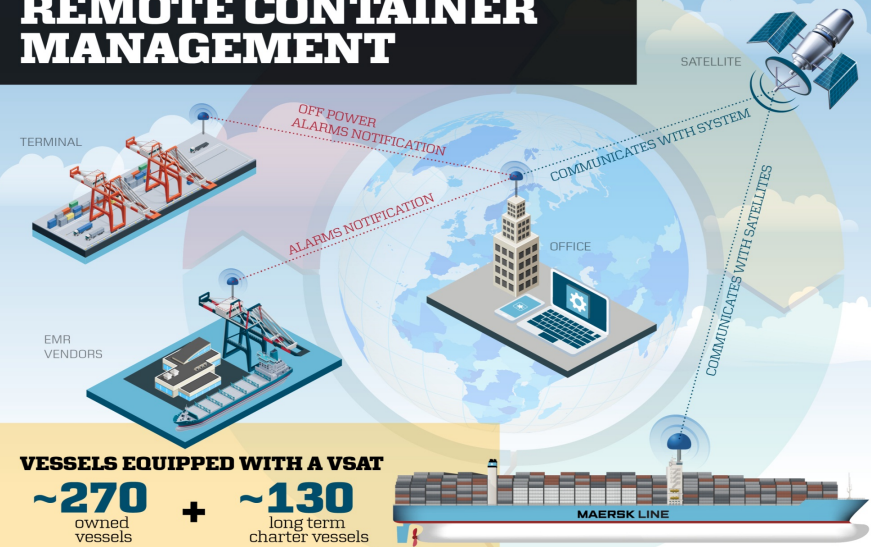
REMOTE CONTAINER MANAGEMENT

SATELLITE

TERMINAL

OFF POWER ALARMS NOTIFICATION

COMMUNICATES WITH SYSTEM

ALARMS NOTIFICATION

OFFICE

COMMUNICATES WITH SATELLITES

EMR VENDORS

VESSELS EQUIPPED WITH A VSAT

~270 owned vessels

+

~130 long term charter vessels

MAERSK LINE